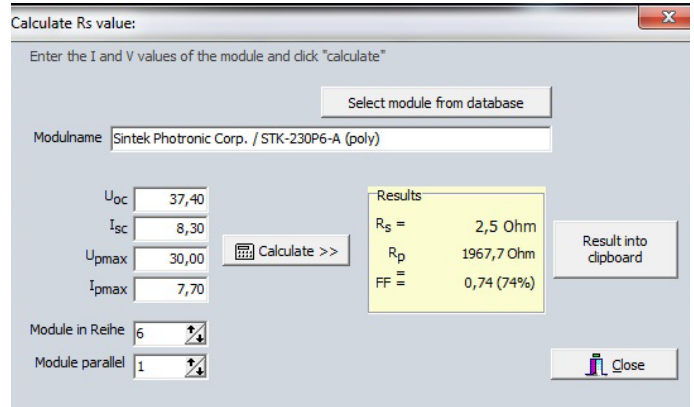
Calculate Rs value:

Enter the I and V values of the module and click "calculate"

Select module from database

Modulname Sintek Photronic Corp. / STK-230P6-A (poly)

$U_{oc}$ 37,40
$I_{sc}$ 8,30
$U_{pmax}$ 30,00
$I_{pmax}$ 7,70

Calculate >>

Results
$R_s$ = 2,5 Ohm
$R_p$ = 1967,7 Ohm
FF = 0,74 (74%)

Result into clipboard

Module in Reihe 6
Module parallel 1

Close